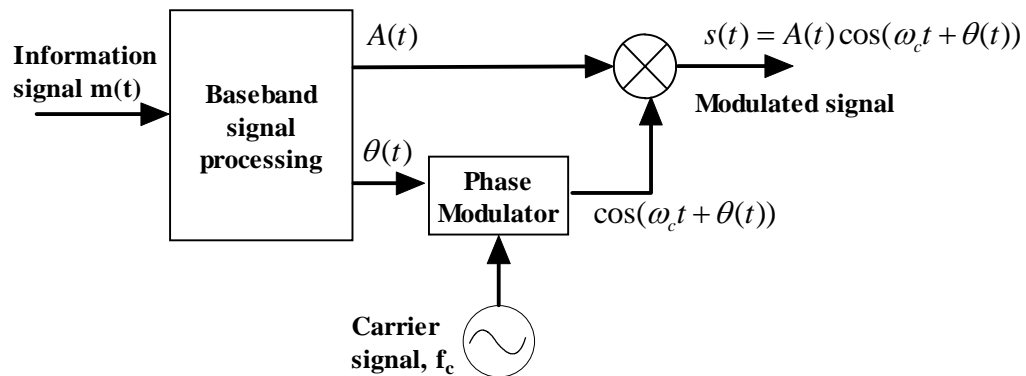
Information signal m(t)

Baseband signal processing

$A(t)$

$\theta(t)$

Phase Modulator

$\cos(\omega_c t + \theta(t))$

$s(t) = A(t)\cos(\omega_c t + \theta(t))$

Modulated signal

Carrier signal, $f_c$